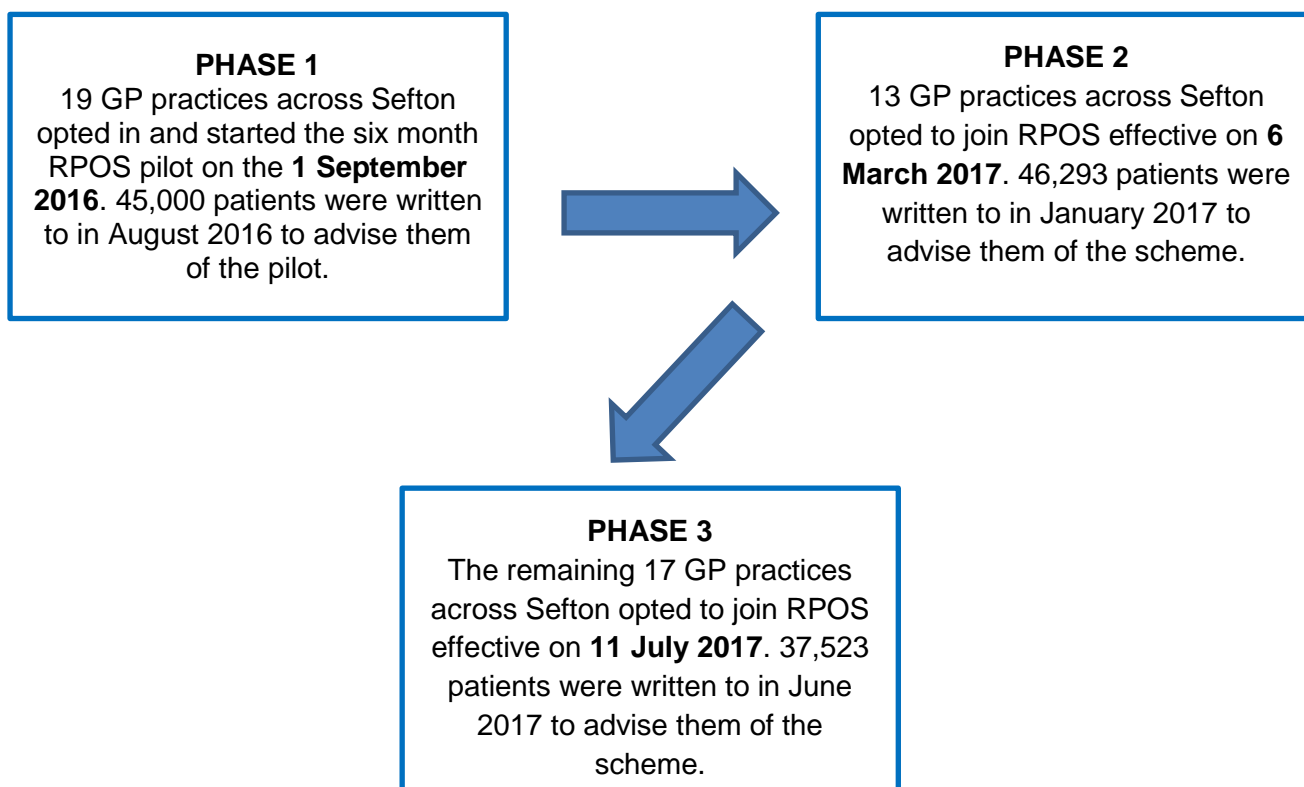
PHASE 1
19 GP practices across Sefton opted in and started the six month RPOS pilot on the 1 September 2016. 45,000 patients were written to in August 2016 to advise them of the pilot.

PHASE 2
13 GP practices across Sefton opted to join RPOS effective on 6 March 2017. 46,293 patients were written to in January 2017 to advise them of the scheme.

PHASE 3
The remaining 17 GP practices across Sefton opted to join RPOS effective on 11 July 2017. 37,523 patients were written to in June 2017 to advise them of the scheme.